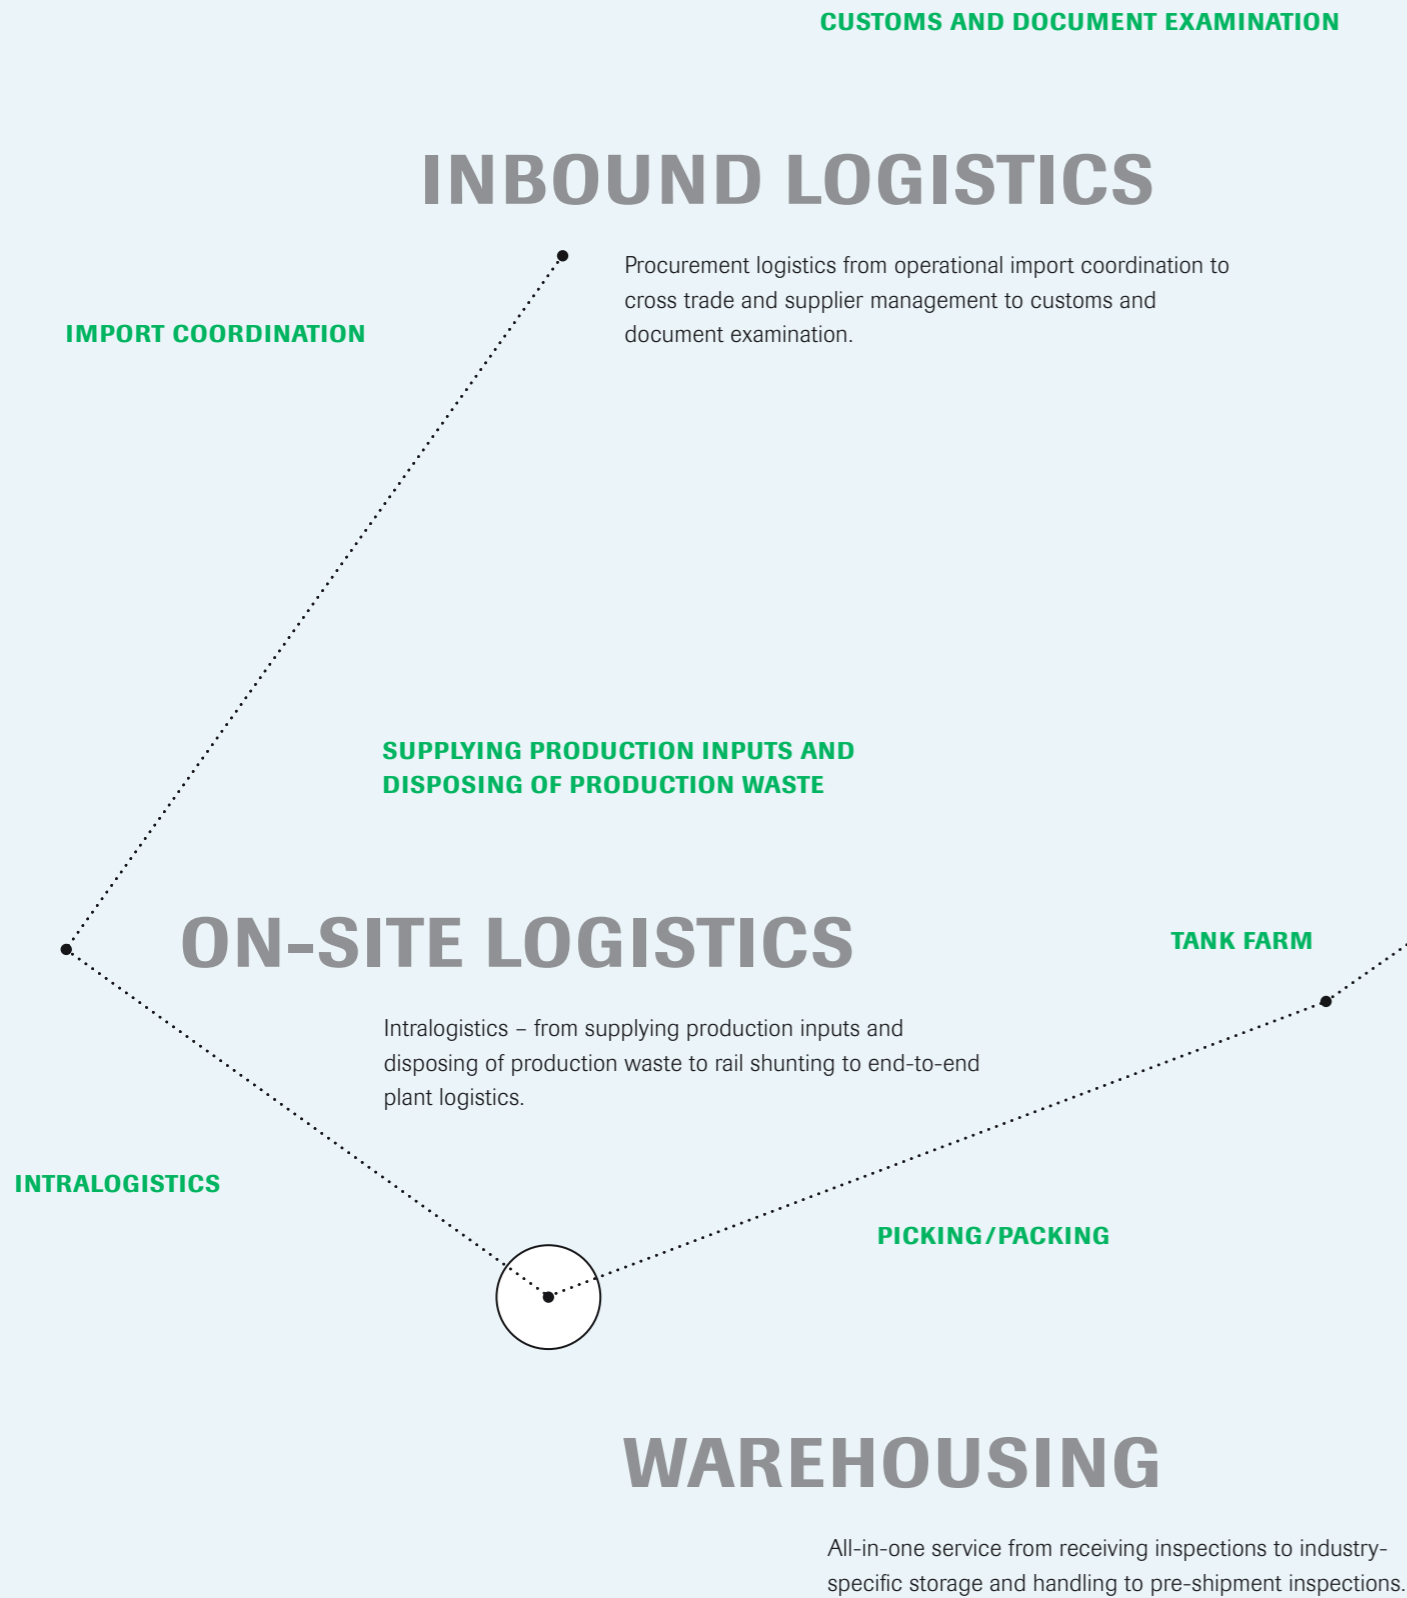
CUSTOMS AND DOCUMENT EXAMINATION

INBOUND LOGISTICS

Procurement logistics from operational import coordination to cross trade and supplier management to customs and document examination.

IMPORT COORDINATION

SUPPLYING PRODUCTION INPUTS AND DISPOSING OF PRODUCTION WASTE

ON-SITE LOGISTICS

TANK FARM

Intralogistics – from supplying production inputs and disposing of production waste to rail shunting to end-to-end plant logistics.

INTRALOGISTICS

PICKING/PACKING

WAREHOUSING

All-in-one service from receiving inspections to industry-specific storage and handling to pre-shipment inspections.